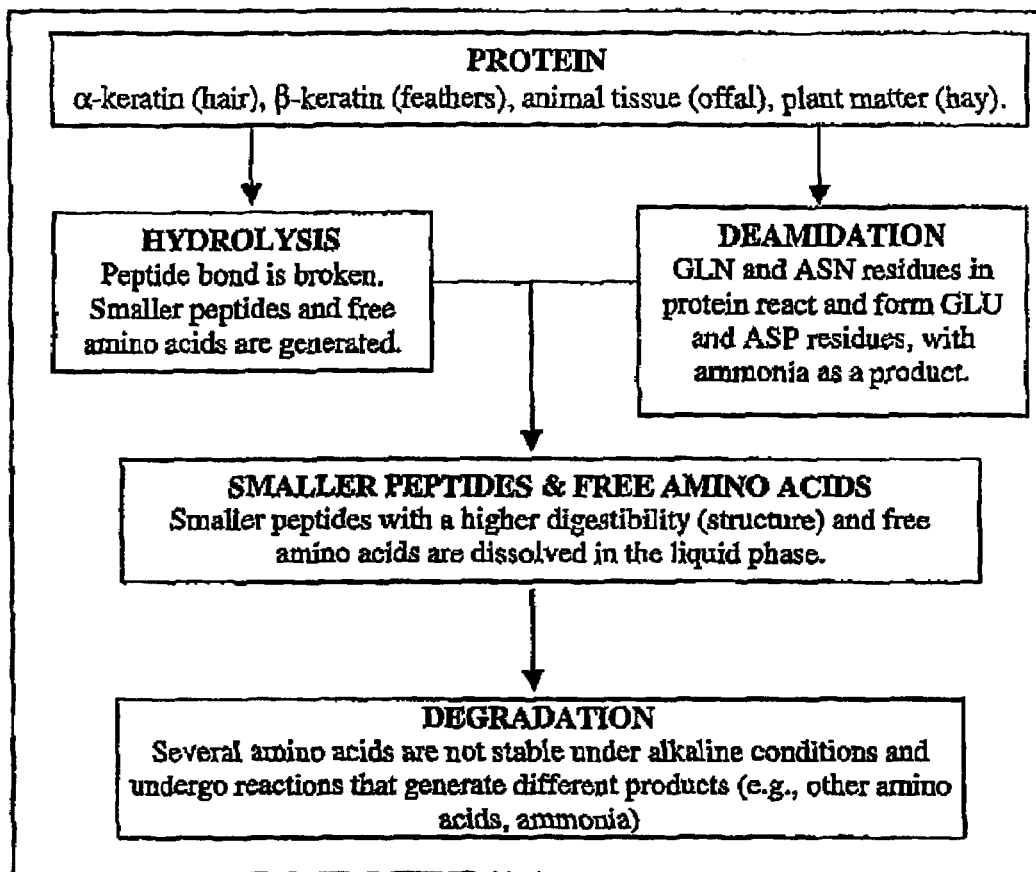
PROTEIN
α-keratin (hair), β-keratin (feathers), animal tissue (offal), plant matter (hay).

HYDROLYSIS
Peptide bond is broken. Smaller peptides and free amino acids are generated.

DEAMIDATION
GLN and ASN residues in protein react and form GLU and ASP residues, with ammonia as a product.

SMALLER PEPTIDES & FREE AMINO ACIDS
Smaller peptides with a higher digestibility (structure) and free amino acids are dissolved in the liquid phase.

DEGRADATION
Several amino acids are not stable under alkaline conditions and undergo reactions that generate different products (e.g., other amino acids, ammonia)

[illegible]